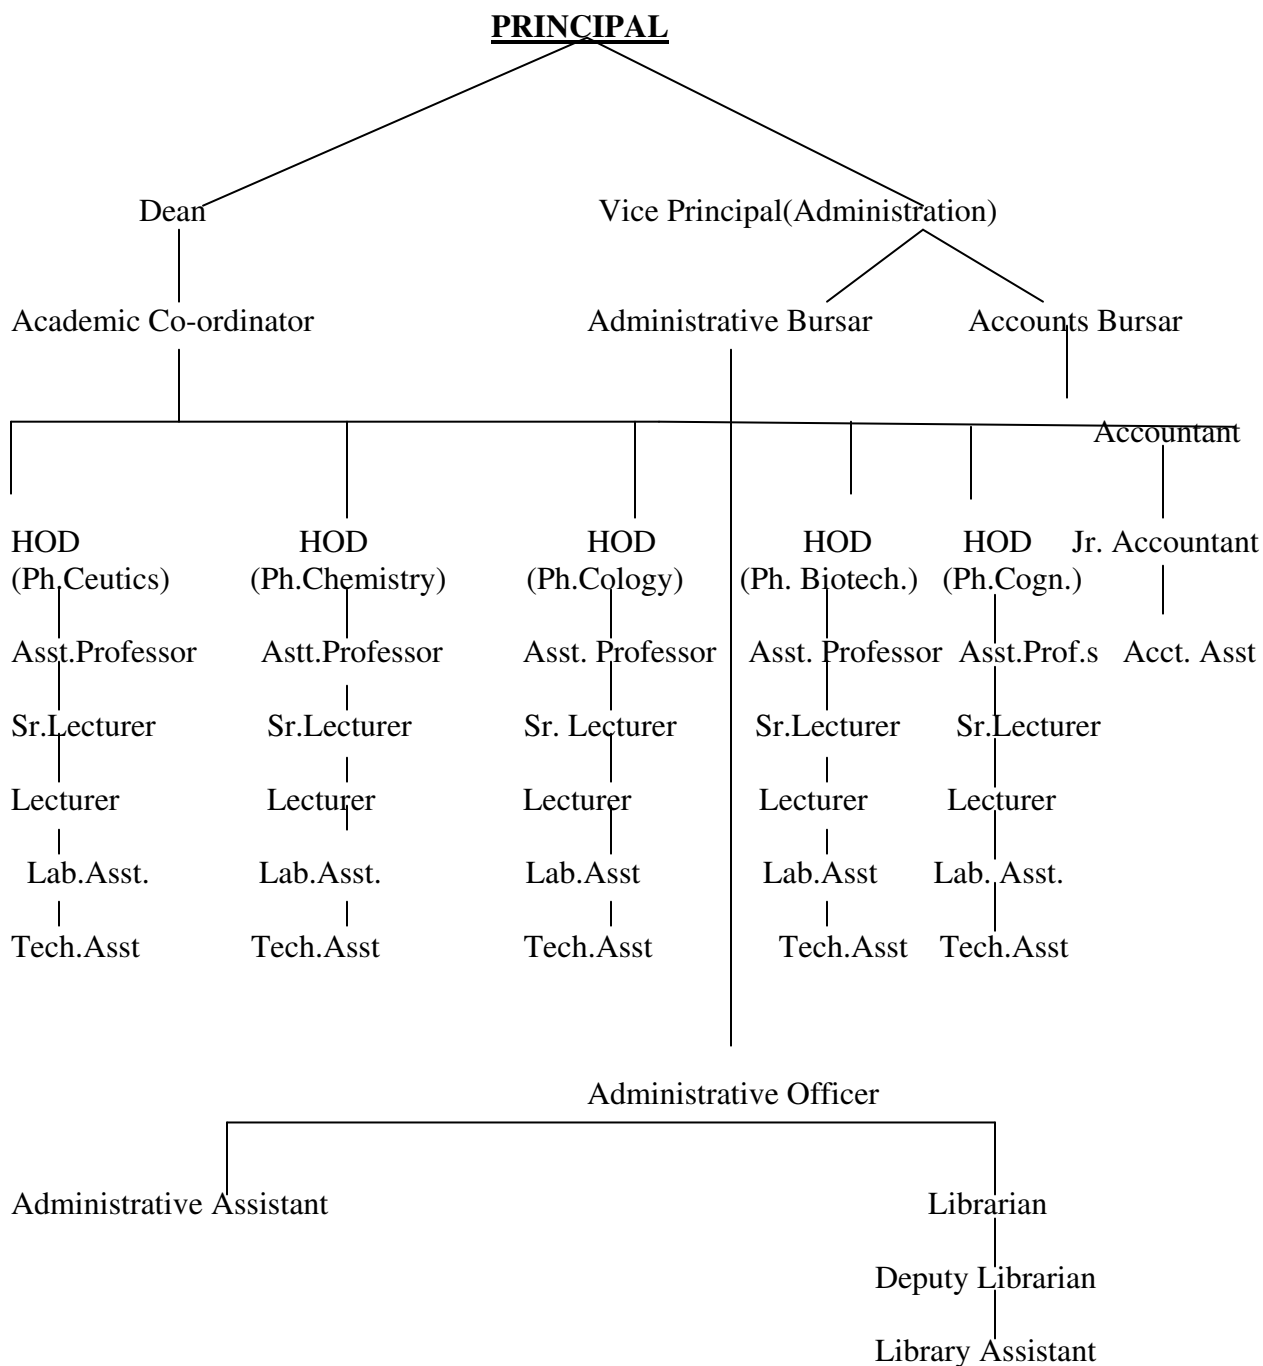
PRINCIPAL

Dean

Vice Principal(Administration)

Academic Co-ordinator

Administrative Bursar

Accounts Bursar

Accountant

HOD (Ph.Ceutics)
Asst.Professor
Sr.Lecturer
Lecturer
Lab.Asst.
Tech.Asst

HOD (Ph.Chemistry)
Astt.Professor
Sr.Lecturer
Lecturer
Lab.Asst.
Tech.Asst

HOD (Ph.Cology)
Asst. Professor
Sr. Lecturer
Lecturer
Lab.Asst
Tech.Asst

HOD (Ph. Biotech.)
Asst. Professor
Sr.Lecturer
Lecturer
Lab.Asst
Tech.Asst

HOD (Ph.Cogn.)
Asst.Prof.s
Sr.Lecturer
Lecturer
Lab. Asst.
Tech.Asst

Jr. Accountant
Acct. Asst

Administrative Officer

Administrative Assistant

Librarian
Deputy Librarian
Library Assistant